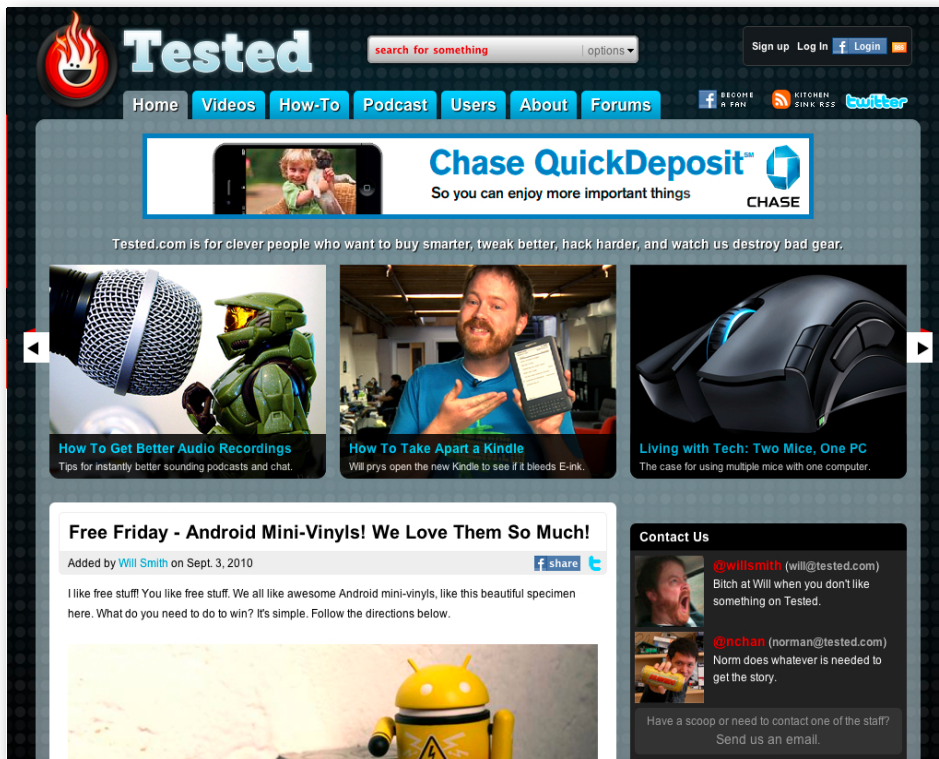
Tested

search for something options

Sign up Log In Login

Home Videos How-To Podcast Users About Forums

BECOME A FAN KITCHEN SINK RSS twitter

Chase QuickDeposit℠
So you can enjoy more important things
CHASE

Tested.com is for clever people who want to buy smarter, tweak better, hack harder, and watch us destroy bad gear.

How To Get Better Audio Recordings
Tips for instantly better sounding podcasts and chat.

How To Take Apart a Kindle
Will prys open the new Kindle to see if it bleeds E-ink.

Living with Tech: Two Mice, One PC
The case for using multiple mice with one computer.

Free Friday - Android Mini-Vinyls! We Love Them So Much!

Added by Will Smith on Sept. 3, 2010 share

I like free stuff! You like free stuff. We all like awesome Android mini-vinyls, like this beautiful specimen here. What do you need to do to win? It's simple. Follow the directions below.

Contact Us

@willsmith (will@tested.com)
Bitch at Will when you don't like something on Tested.

@nchan (norman@tested.com)
Norm does whatever is needed to get the story.

Have a scoop or need to contact one of the staff?
Send us an email.